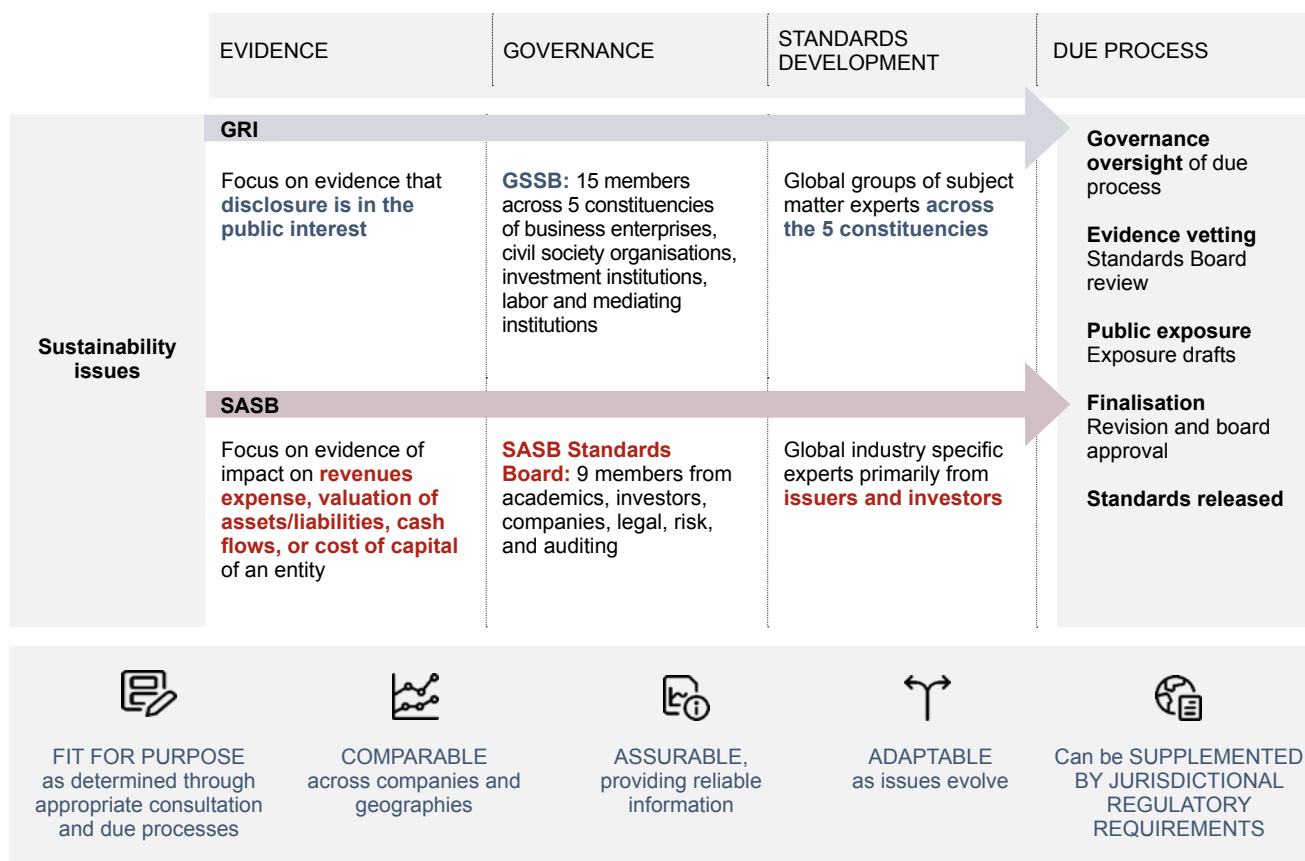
EVIDENCE

GOVERNANCE

STANDARDS DEVELOPMENT

DUE PROCESS

Sustainability issues

GRI

Focus on evidence that **disclosure is in the public interest**

**GSSB:** 15 members across 5 constituencies of business enterprises, civil society organisations, investment institutions, labor and mediating institutions

Global groups of subject matter experts **across the 5 constituencies**

SASB

Focus on evidence of impact on **revenues expense, valuation of assets/liabilities, cash flows, or cost of capital** of an entity

**SASB Standards Board:** 9 members from academics, investors, companies, legal, risk, and auditing

Global industry specific experts primarily from **issuers and investors**

**Governance oversight** of due process

**Evidence vetting**
Standards Board review

**Public exposure**
Exposure drafts

**Finalisation**
Revision and board approval

**Standards released**

FIT FOR PURPOSE as determined through appropriate consultation and due processes

COMPARABLE across companies and geographies

ASSURABLE, providing reliable information

ADAPTABLE as issues evolve

Can be SUPPLEMENTED BY JURISDICTIONAL REGULATORY REQUIREMENTS